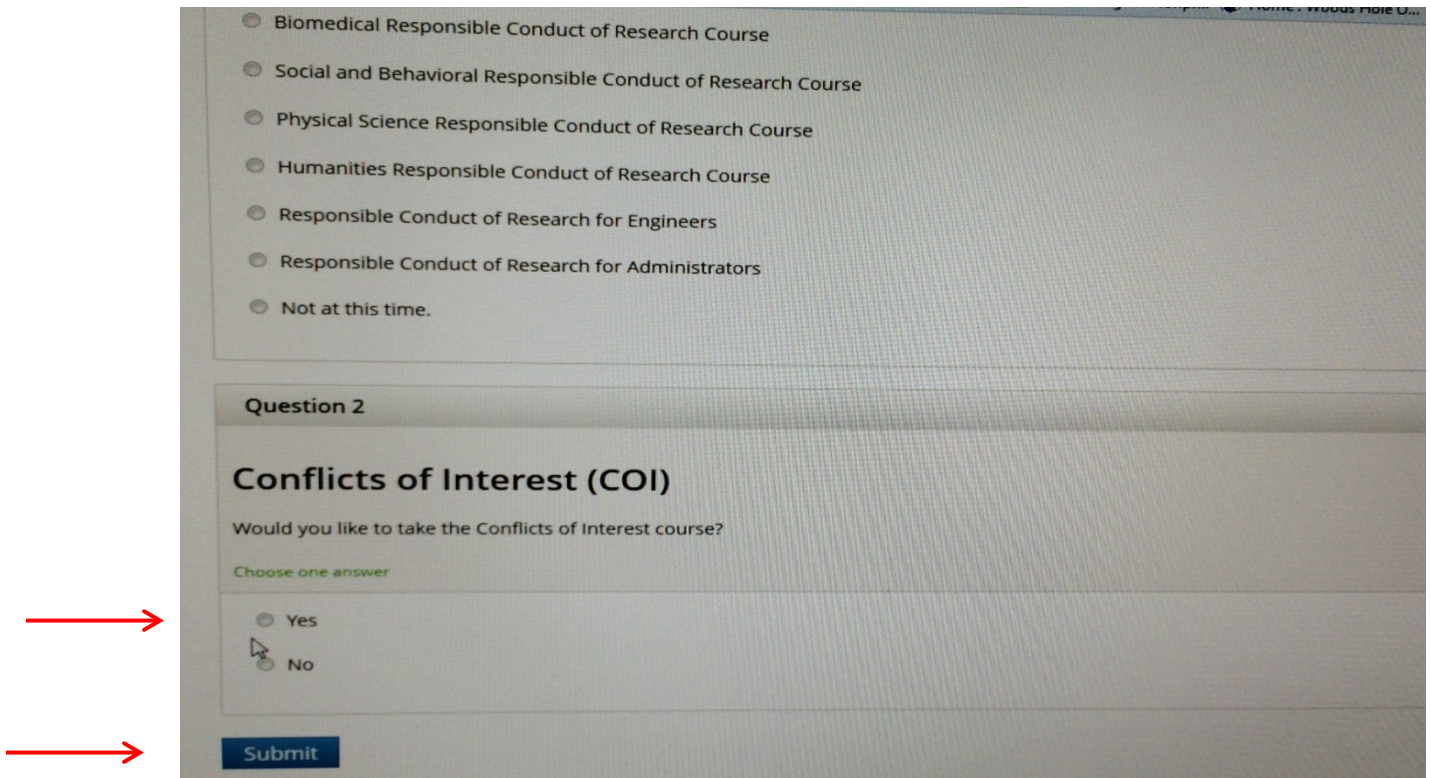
Biomedical Responsible Conduct of Research Course

Social and Behavioral Responsible Conduct of Research Course

Physical Science Responsible Conduct of Research Course

Humanities Responsible Conduct of Research Course

Responsible Conduct of Research for Engineers

Responsible Conduct of Research for Administrators

Not at this time.

Question 2

Conflicts of Interest (COI)

Would you like to take the Conflicts of Interest course?

Choose one answer

Yes

No

Submit